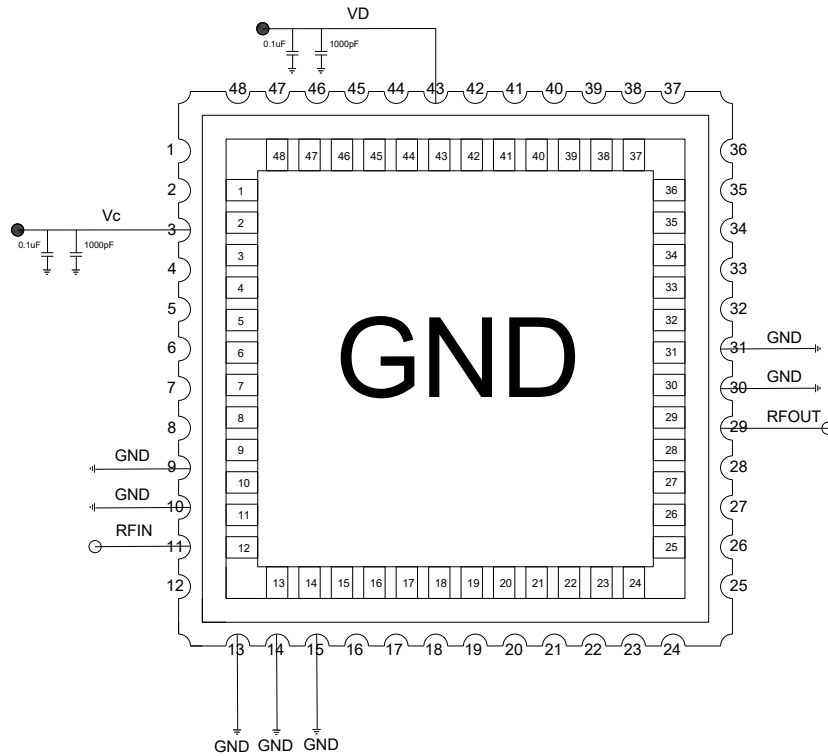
VD
0.1uF
1000pF
48 47 46 45 44 43 42 41 40 39 38 37
48 47 46 45 44 43 42 41 40 39 38 37
1
2
Vc
0.1uF
1000pF
3
4
5
6
7
8
GND
9
GND
10
RFIN
11
12
1
2
3
4
5
6
7
8
9
10
11
12
GND
36
35
34
33
32
31
30
29
28
27
26
25
36
35
34
33
32
GND
31
GND
30
RFOUT
29
28
27
26
25
13 14 15 16 17 18 19 20 21 22 23 24
13 14 15 16 17 18 19 20 21 22 23 24
GND GND GND